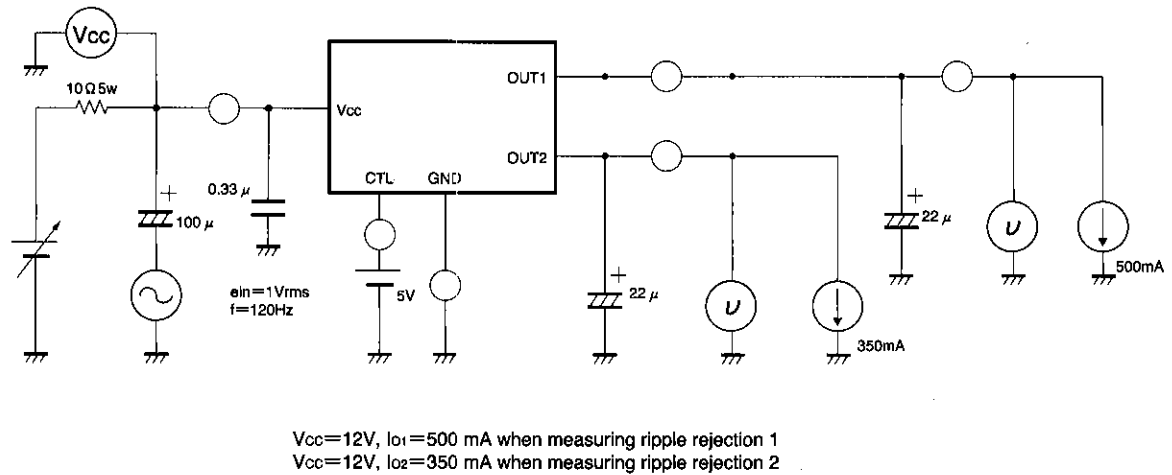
Vcc

10Ω5w

Vcc

OUT1

OUT2

CTL

GND

0.33 μ

+

100 μ

+

22 μ

+

22 μ

ein=1Vrms
f=120Hz

5V

υ

υ

350mA

500mA

Vcc=12V, Io1=500 mA when measuring ripple rejection 1
Vcc=12V, Io2=350 mA when measuring ripple rejection 2